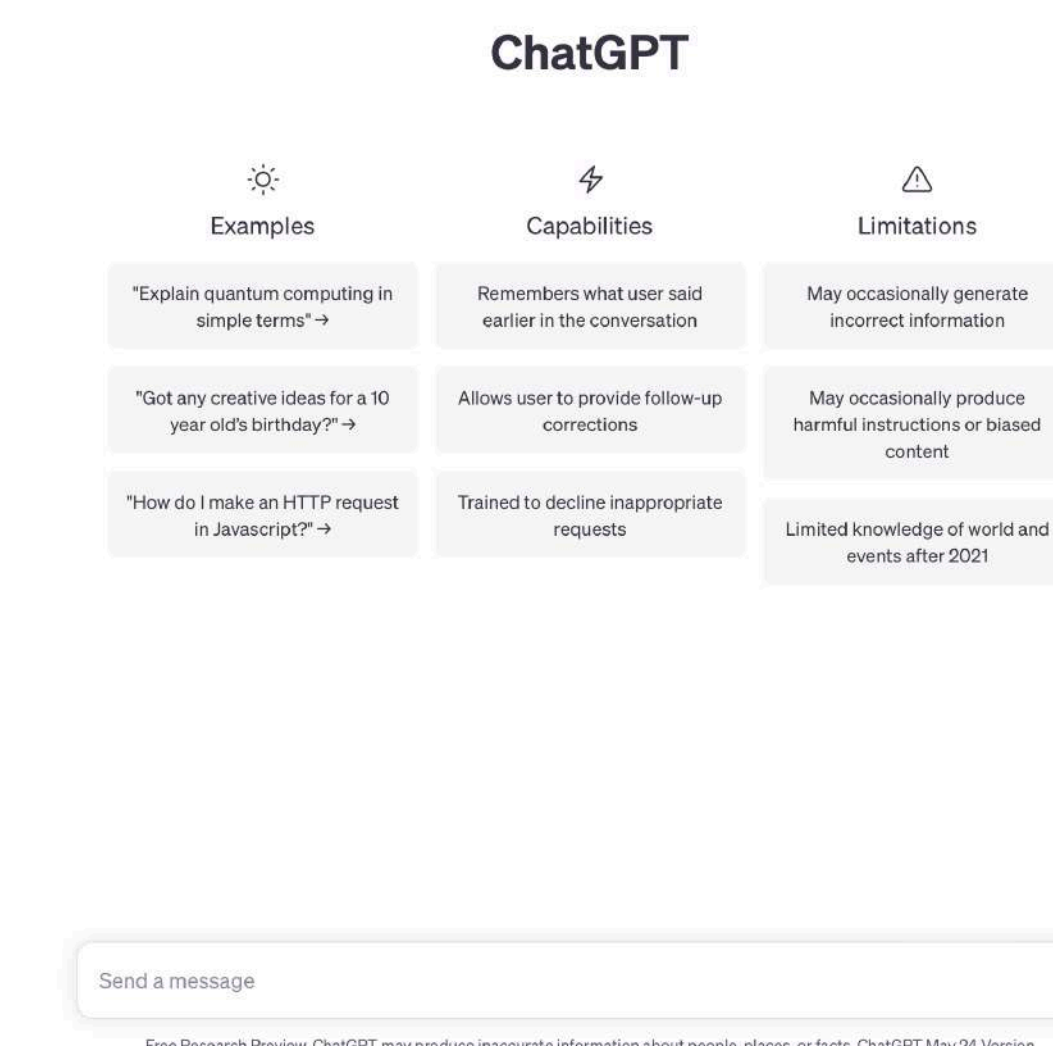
ChatGPT

Examples

"Explain quantum computing in simple terms" →

"Got any creative ideas for a 10 year old's birthday?" →

"How do I make an HTTP request in Javascript?" →

Capabilities

Remembers what user said earlier in the conversation

Allows user to provide follow-up corrections

Trained to decline inappropriate requests

Limitations

May occasionally generate incorrect information

May occasionally produce harmful instructions or biased content

Limited knowledge of world and events after 2021

Send a message

Free Research Preview. ChatGPT may produce inaccurate information about people, places, or facts. ChatGPT May 24 Version